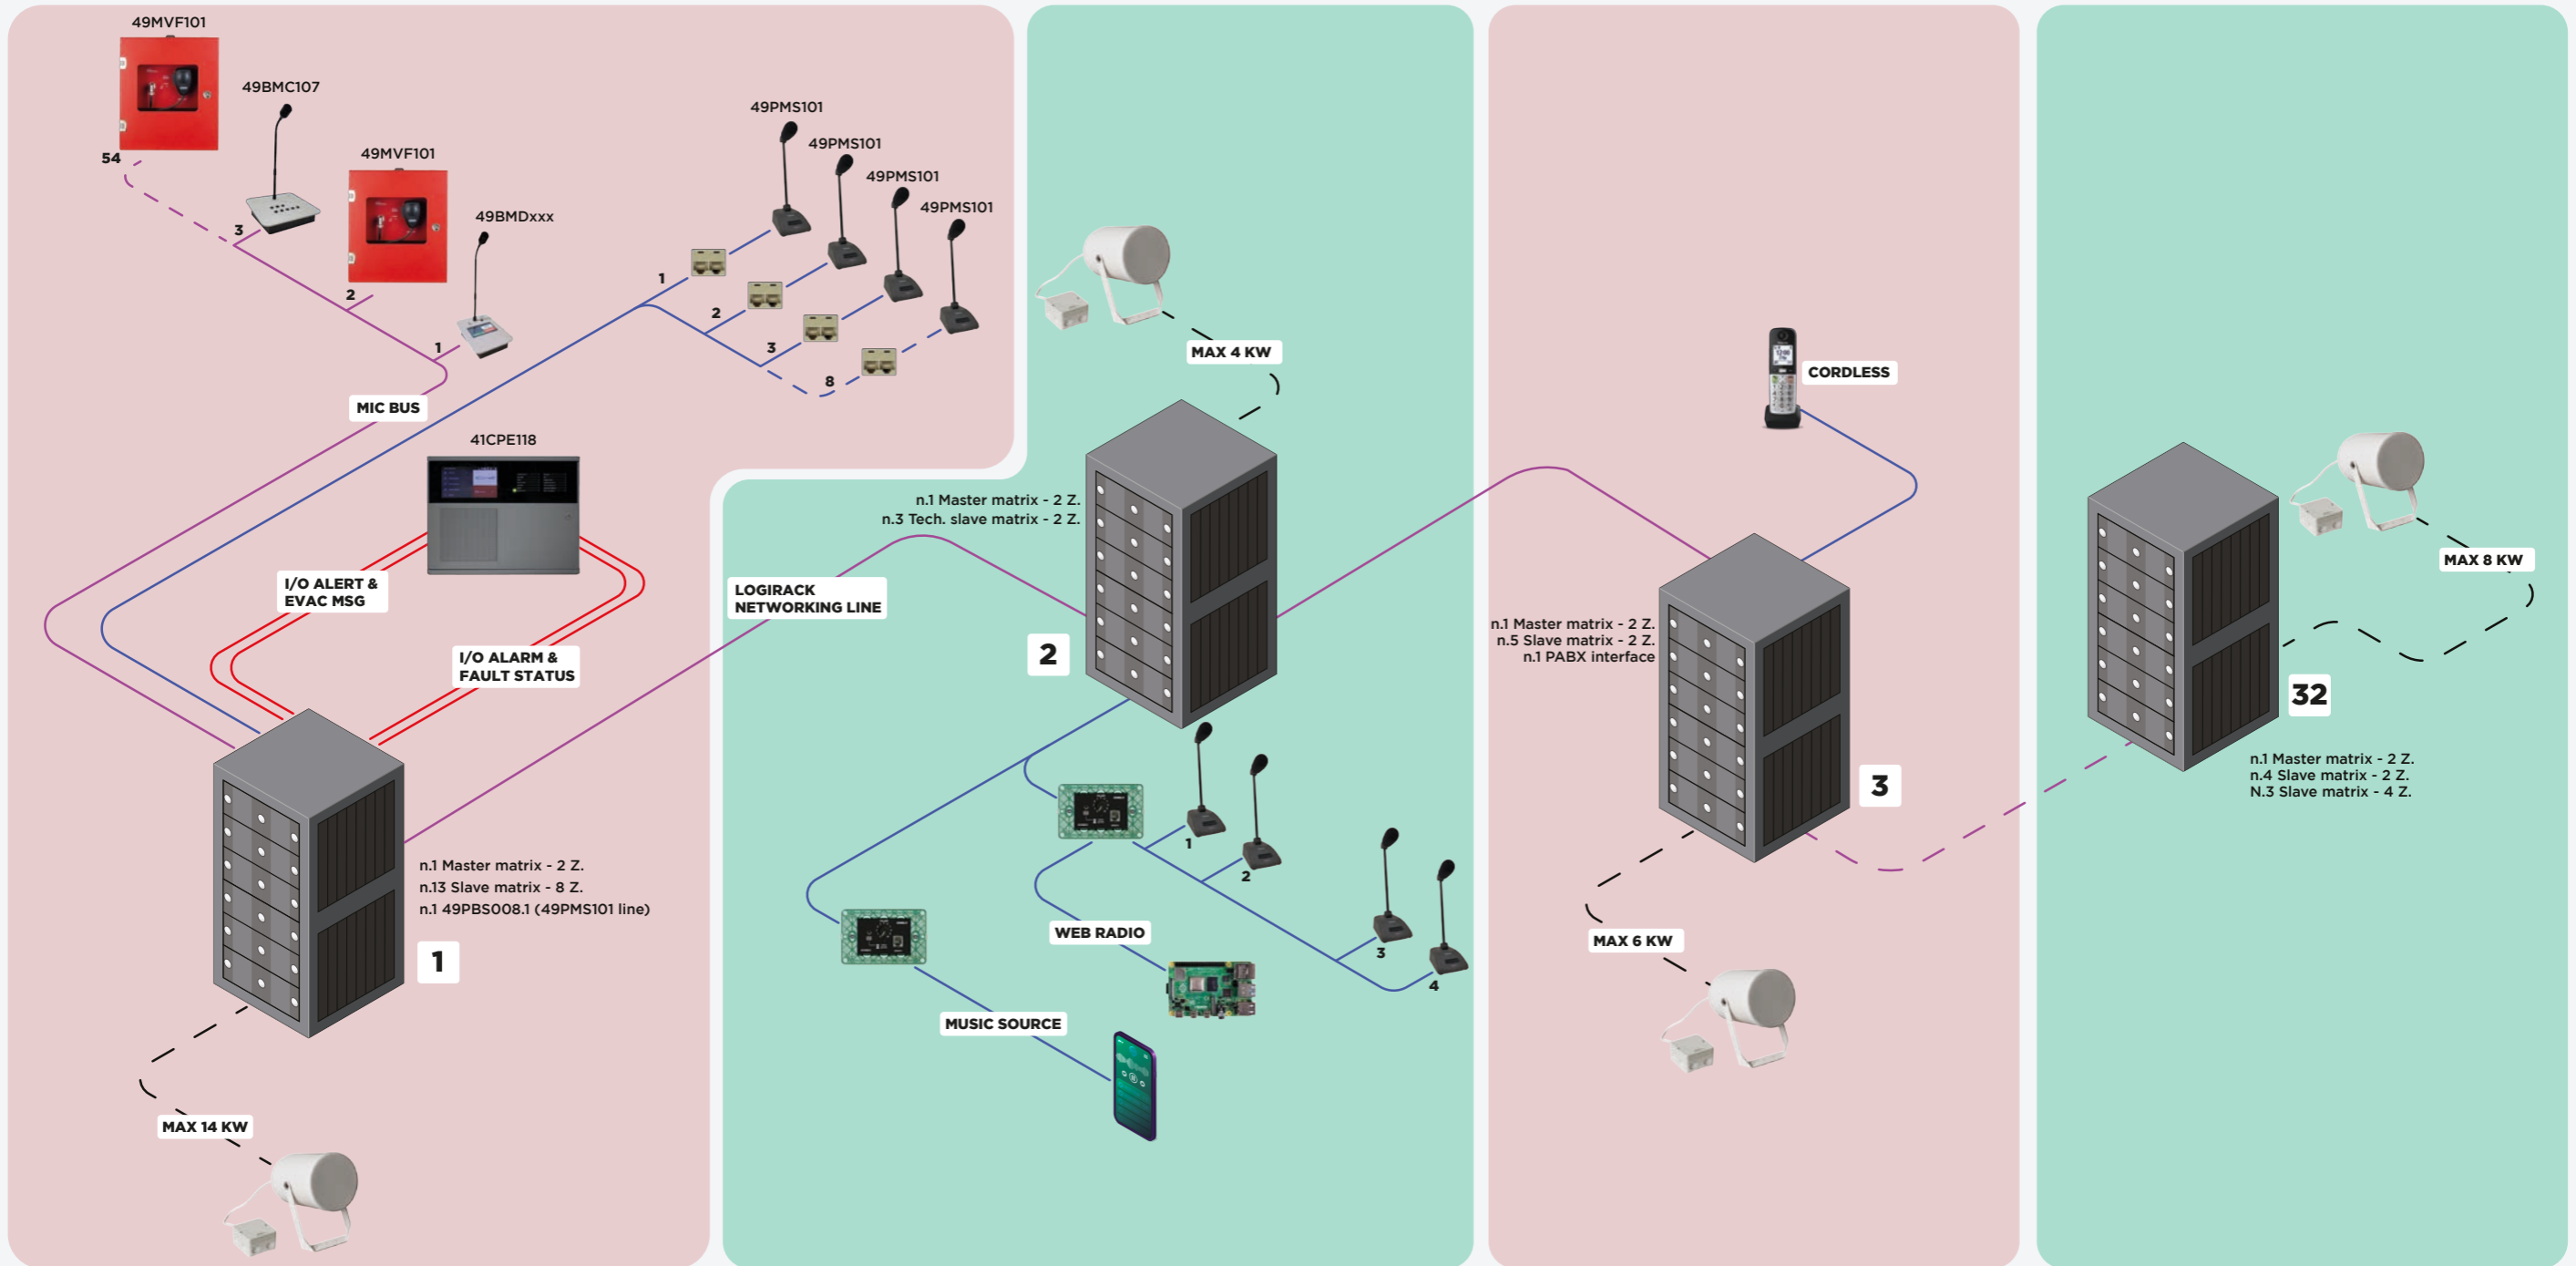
49MVF101

54

49BMC107

3

49MVF101

2

49BMDxxx

1

49PMS101

49PMS101

49PMS101

49PMS101

1

2

3

8

MIC BUS

41CPE118

I/O ALERT & EVAC MSG

I/O ALARM & FAULT STATUS

LOGIRACK NETWORKING LINE

n.1 Master matrix - 2 Z.
n.13 Slave matrix - 8 Z.
n.1 49PBS008.1 (49PMS101 line)

1

MAX 14 KW

MAX 4 KW

n.1 Master matrix - 2 Z.
n.3 Tech. slave matrix - 2 Z.

2

1

2

3

4

WEB RADIO

MUSIC SOURCE

CORDLESS

n.1 Master matrix - 2 Z.
n.5 Slave matrix - 2 Z.
n.1 PABX interface

3

MAX 6 KW

MAX 8 KW

32

n.1 Master matrix - 2 Z.
n.4 Slave matrix - 2 Z.
N.3 Slave matrix - 4 Z.